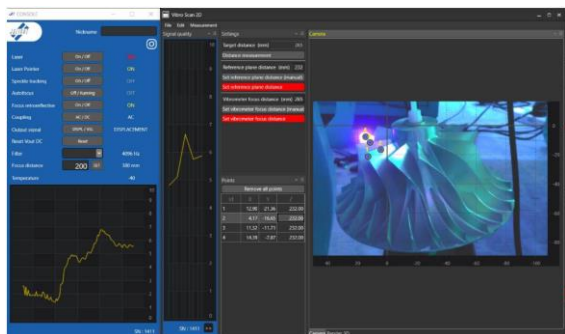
CONTROL

Nickname

Laser On / Off OFF
Laser Pointer On / Off ON
Speckle tracking On / Off OFF
Autofocus Off / Training OFF
Focus retroreflective On / Off ON
Coupling AC / DC AC
Output signal DISPL / VEL DISPLACEMENT
Reset Vout DC Reset
Filter 4096 Hz
Focus distance 200 Set 500 mm
Temperature 40

SN: 1411

Vibro Scan 3D
File Edit Measurement

Signal quality
SN: 1411

Settings
Target distance (mm) 200
Distance measurement
Reference plane distance (mm) 200
Set reference plane distance (manual)
Set reference plane distance
Vibrometer focus distance (mm) 200
Set vibrometer focus distance (manual)
Set vibrometer focus distance

Points
Remove all points
| # | X | Y | Z |
|---|---|---|---|
| 1 | 12,95 | 21,36 | 252,00 |
| 2 | 4,57 | 14,63 | 252,00 |
| 3 | 11,32 | -11,71 | 252,00 |
| 4 | 14,39 | -7,87 | 252,00 |

Camera
Camera Results 3D